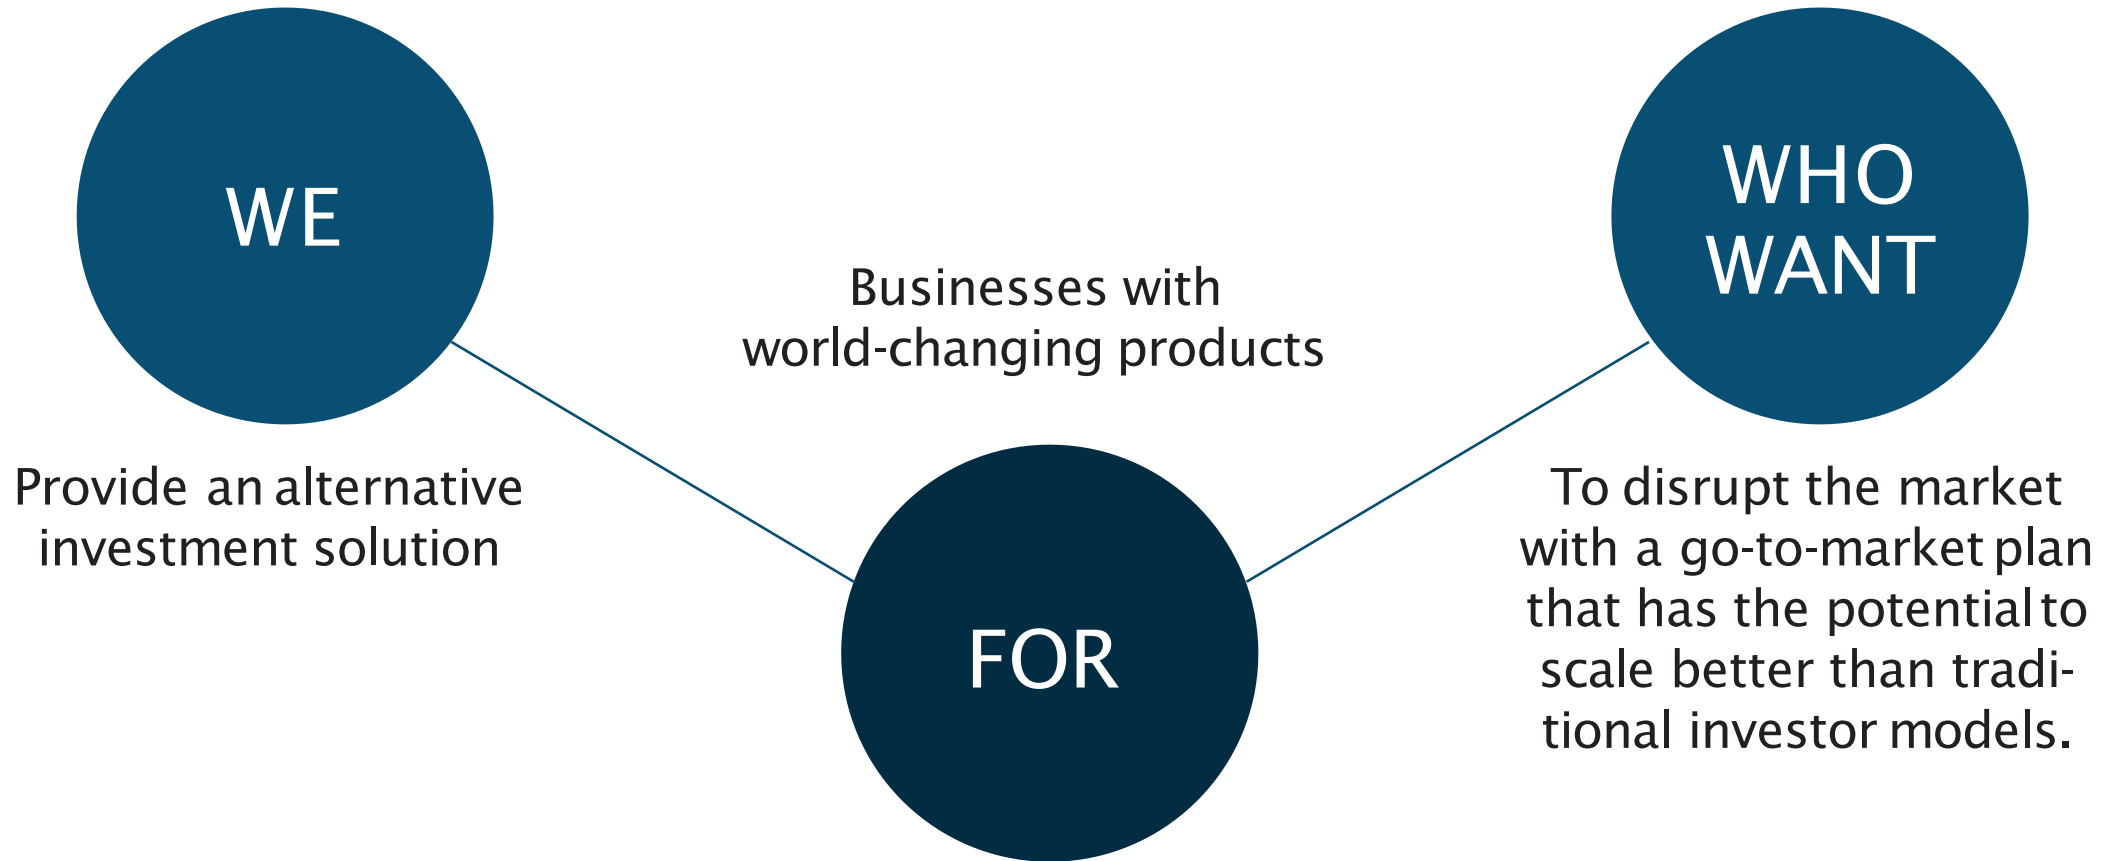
WE

Provide an alternative investment solution

Businesses with world-changing products

FOR

WHO WANT

To disrupt the market with a go-to-market plan that has the potential to scale better than traditional investor models.